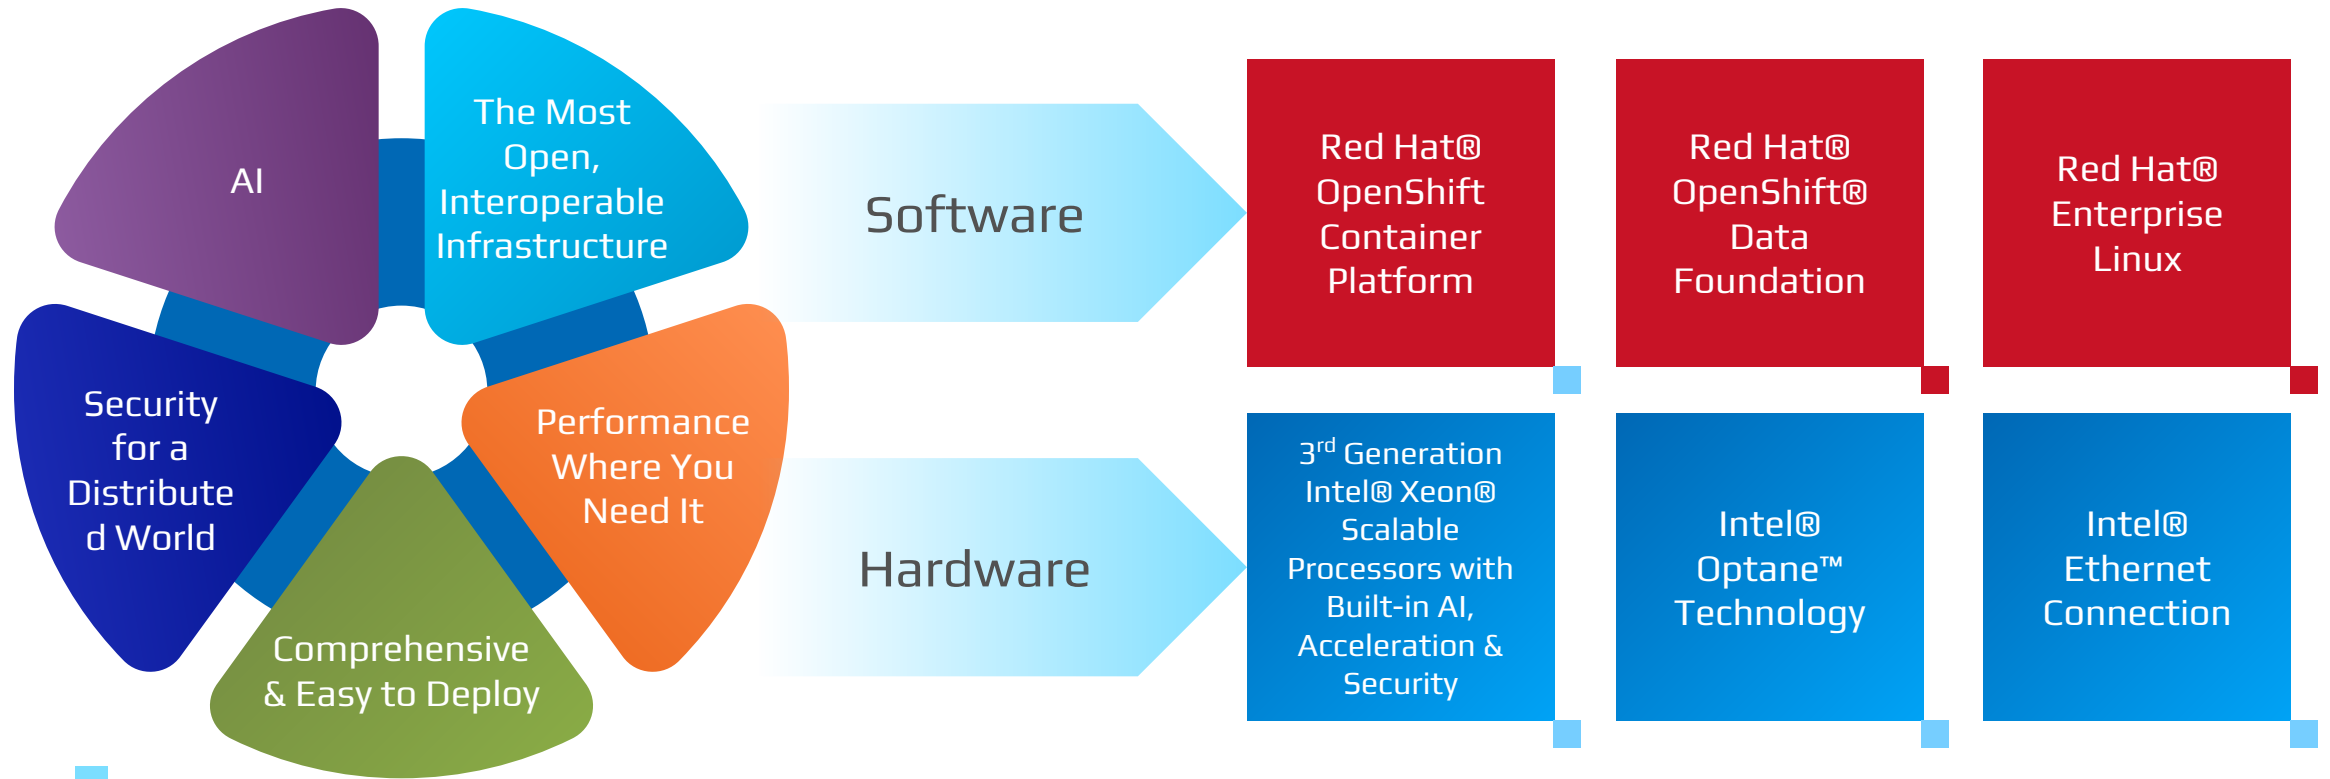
AI

The Most Open, Interoperable Infrastructure

Security for a Distribute d World

Performance Where You Need It

Comprehensive & Easy to Deploy

Software

Hardware

Red Hat® OpenShift Container Platform

Red Hat® OpenShift® Data Foundation

Red Hat® Enterprise Linux

3$^{rd}$ Generation Intel® Xeon® Scalable Processors with Built-in AI, Acceleration & Security

Intel® Optane™ Technology

Intel® Ethernet Connection